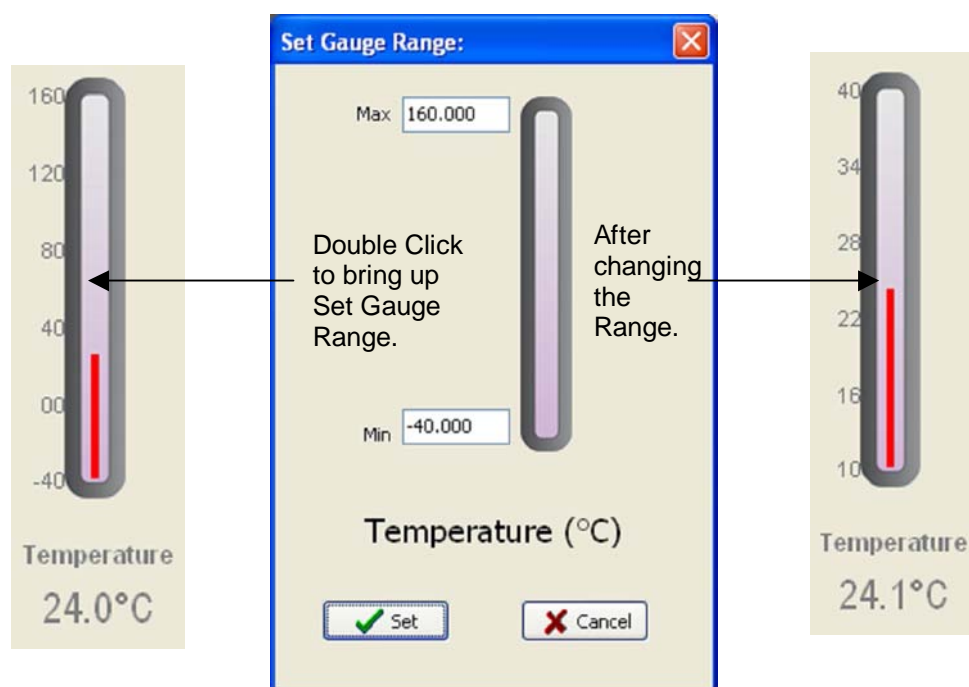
160
120
80
40
00
-40
Temperature
24.0°C

Set Gauge Range:
Max 160.000
Min -40.000
Temperature (°C)
Set
Cancel

Double Click to bring up Set Gauge Range.

After changing the Range.

40
34
28
22
16
10
Temperature
24.1°C